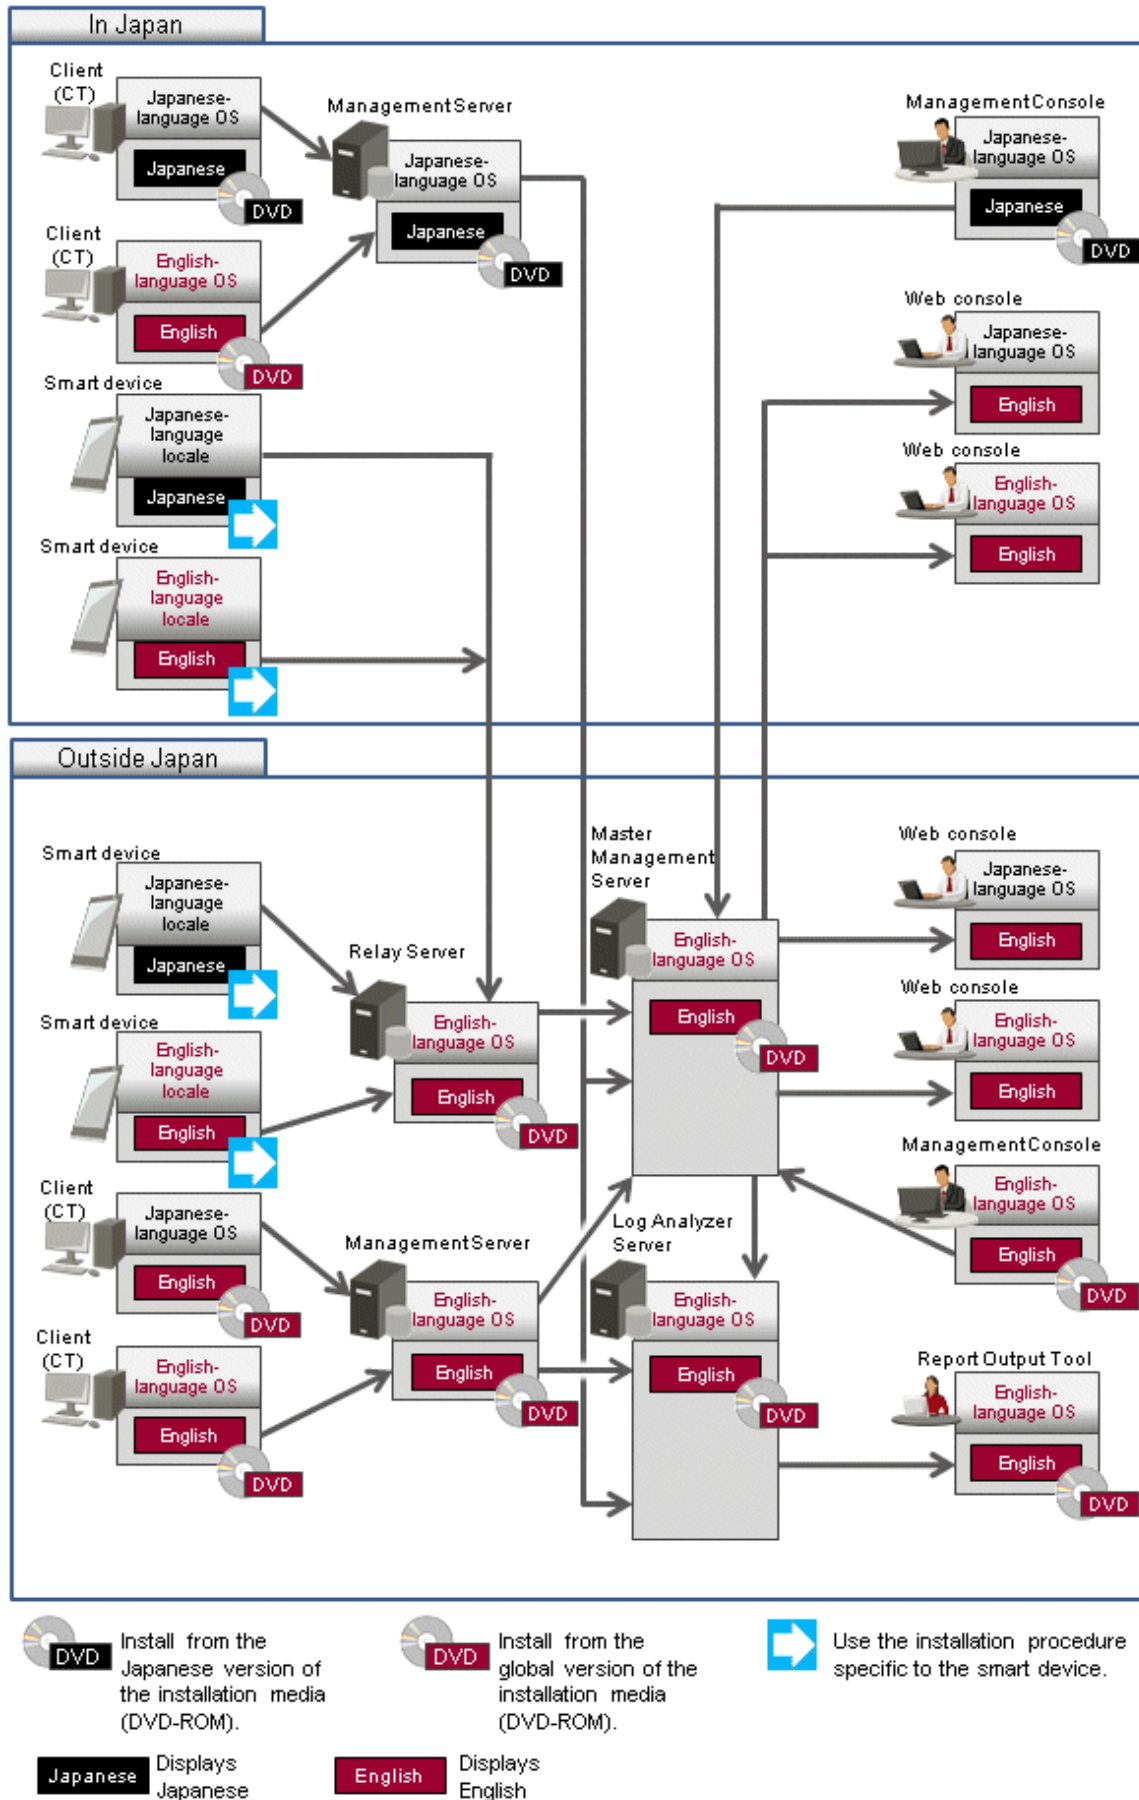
In Japan

Client (CT)
Japanese-language OS
Japanese
DVD

Client (CT)
English-language OS
English
DVD

Smart device
Japanese-language locale
Japanese

Smart device
English-language locale
English

ManagementServer
Japanese-language OS
Japanese
DVD

ManagementConsole
Japanese-language OS
Japanese
DVD

Web console
Japanese-language OS
English

Web console
English-language OS
English

Outside Japan

Smart device
Japanese-language locale
Japanese

Smart device
English-language locale
English

Client (CT)
Japanese-language OS
English
DVD

Client (CT)
English-language OS
English
DVD

Relay Server
English-language OS
English
DVD

ManagementServer
English-language OS
English
DVD

Master Management Server
English-language OS
English
DVD

Log Analyzer Server
English-language OS
English
DVD

Web console
Japanese-language OS
English

Web console
English-language OS
English

ManagementConsole
English-language OS
English
DVD

Report Output Tool
English-language OS
English
DVD

DVD Install from the Japanese version of the installation media (DVD-ROM).

DVD Install from the global version of the installation media (DVD-ROM).

Use the installation procedure specific to the smart device.

Japanese Displays Japanese

English Displays English